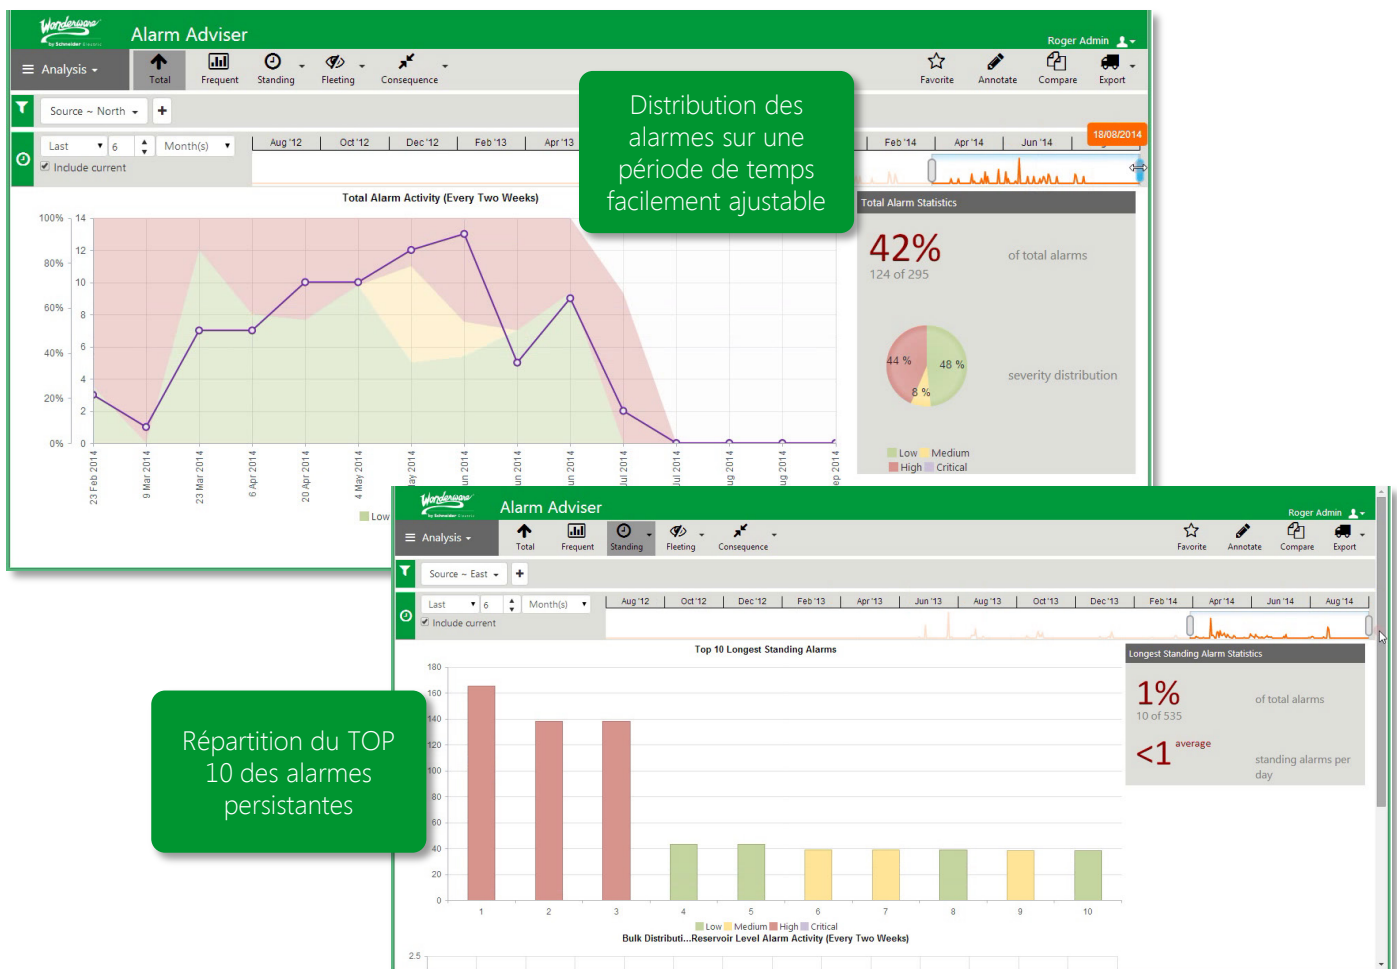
Wonderware by Schneider Electric

Alarm Adviser

Roger Admin

Analysis

Total Frequent Standing Fleeting Consequence

Favorite Annotate Compare Export

Source ~ North

Last 6 Month(s)

Include current

Aug '12 Oct '12 Dec '12 Feb '13 Apr '13 Feb '14 Apr '14 Jun '14

18/08/2014

Distribution des alarmes sur une période de temps facilement ajustable

Total Alarm Activity (Every Two Weeks)

100% 80% 60% 40% 20% 0%

14 12 10 8 6 4 2 0

23 Feb 2014 9 Mar 2014 23 Mar 2014 6 Apr 2014 20 Apr 2014 4 May 2014 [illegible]ay 2014 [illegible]un 2014 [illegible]un 2014 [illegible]un 2014 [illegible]ul 2014 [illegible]ul 2014 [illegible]ug 2014 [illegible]ug 2014 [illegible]ep 2014

Low

Total Alarm Statistics

42%

124 of 295

of total alarms

44 % 48 % 8 %

severity distribution

Low Medium High Critical

Wonderware by Schneider Electric

Alarm Adviser

Roger Admin

Analysis

Total Frequent Standing Fleeting Consequence

Favorite Annotate Compare Export

Source ~ East

Last 6 Month(s)

Include current

Aug '12 Oct '12 Dec '12 Feb '13 Apr '13 Jun '13 Aug '13 Oct '13 Dec '13 Feb '14 Apr '14 Jun '14 Aug '14

Top 10 Longest Standing Alarms

180 160 140 120 100 80 60 40 20 0

1 2 3 4 5 6 7 8 9 10

Low Medium High Critical

Bulk Distributi...Reservoir Level Alarm Activity (Every Two Weeks)

2.5

Longest Standing Alarm Statistics

1%

10 of 535

of total alarms

<1 average

standing alarms per day

Répartition du TOP 10 des alarmes persistantes